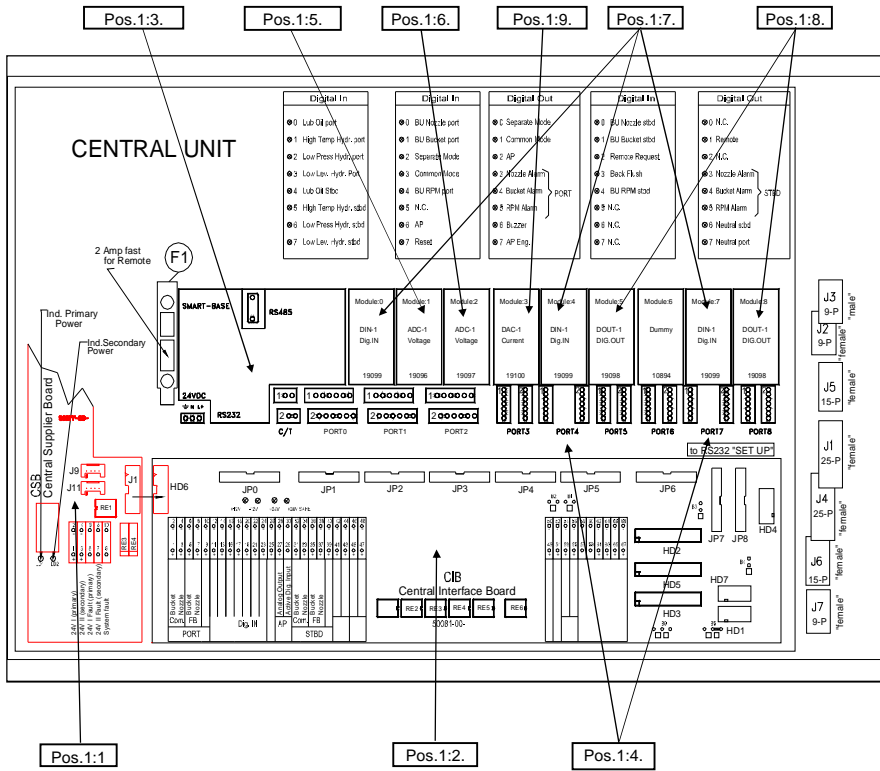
Pos.1:3.

Pos.1:5.

Pos.1:6.

Pos.1:9.

Pos.1:7.

Pos.1:8.

CENTRAL UNIT

| Digital In |
|---|
| 0 Lub Oil port |
| 1 High Temp Hydr. port |
| 2 Low Press Hydr. port |
| 3 Low Lev. Hydr. Port |
| 4 Lub Oil Stbd |
| 5 High Temp Hydr. stbd |
| 6 Low Press Hydr. stbd |
| 7 Low Lev. Hydr. stbd |

| Digital In |
|---|
| 0 BU Nozzle port |
| 1 BU Bucket port |
| 2 Separate Mode |
| 3 Common Mode |
| 4 BU RPM port |
| 5 N.C. |
| 6 AP |
| 7 Reset |

| Digital Out |
|---|
| 0 Separate Mode |
| 1 Common Mode |
| 2 AP |
| 3 Nozzle Alarm |
| 4 Bucket Alarm |
| 5 RPM Alarm |
| 6 Buzzer |
| 7 AP Eng. |

PORT

| Digital In |
|---|
| 0 BU Nozzle stbd |
| 1 BU Bucket stbd |
| 2 Remote Request |
| 3 Back Flush |
| 4 BU RPM stbd |
| 5 N.C. |
| 6 N.C. |
| 7 N.C. |

| Digital Out |
|---|
| 0 N.C. |
| 1 Remote |
| 2 N.C. |
| 3 Nozzle Alarm |
| 4 Bucket Alarm |
| 5 RPM Alarm |
| 6 Neutral stbd |
| 7 Neutral port |

STBD

2 Amp fast for Remote

F1

SMART-BASE

RS485

Module:0 DIN-1 Dig.IN 19099

Module:1 ADC-1 Voltage 19096

Module:2 ADC-1 Voltage 19097

Module:3 DAC-1 Current 19100

Module:4 DIN-1 Dig.IN 19099

Module:5 DOUT-1 DIG.OUT 19098

Module:6 Dummy 10894

Module:7 DIN-1 Dig.IN 19099

Module:8 DOUT-1 DIG.OUT 19098

J3 9-P "male"

J2 9-P "female"

J5 15-P "female"

J1 25-P "female"

J4 25-P "female"

J6 15-P "female"

J7 9-P "female"

Ind. Primary Power

Ind.Secondary Power

24VDC

RS232

C/T

PORT0

PORT1

PORT2

PORT3

PORT4

PORT5

PORT6

PORT7

PORT8

to RS232 "SET UP"

CSB Central Supplier Board

J9

J11

RE1

J1

HD6

JP0 JP1 JP2 JP3 JP4 JP5 JP6

RE3 RE4

JP7 JP8 HD4

HD2

HD5

HD7

HD3

HD1

CIB Central Interface Board

RE2 RE3 RE4 RE5 RE6

50081-00-

24V (primary) 24V (secondary) 24V (Fault primary) 24V Fault (secondary) System fault

Bucket Nozzle Comm. FB Bucket Nozzle

PORT

Dig. IN

Analog Output Active Dig. Input AP

Bucket Nozzle Comm. FB Bucket Nozzle

STBD

Pos.1:1

Pos.1:2.

Pos.1:4.